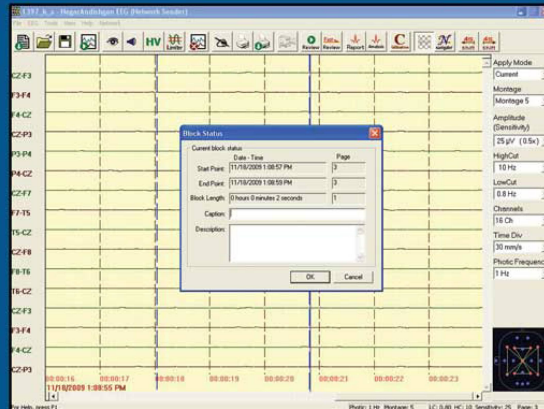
E197_h_s - NegarAndishgan EEG (Network Sender)

File EEG Tools View Help Network

HV Limiter Review Review Report Analysis

CZ-F3
F3-F4
F4-CZ
CZ-P3
P3-P4
P4-CZ
CZ-F7
F7-T5
T5-CZ
CZ-F8
F8-T6
T6-CZ
CZ-F3
F3-F4
F4-CZ
CZ-P3

Block Status

Current block status

Date - Time Page

Start Point: 11/18/2009 1:08:57 PM 3

End Point: 11/18/2009 1:08:59 PM 3

Block Length: 0 hours 0 minutes 2 seconds 1

Caption:

Description:

OK Cancel

00:00:16 00:00:17 00:00:18 00:00:19 00:00:20 00:00:21 00:00:22 00:00:23

11/18/2009 1:08:55 PM

Apply Mode
Current
Montage
Montage 5
Amplitude (Sensitivity)
25 µV (0.5x)
HighCut
10 Hz
LowCut
0.8 Hz
Channels
16 Ch
Time Div
30 mm/s
Photic Frequency
1 Hz

For Help, press F1

Photic: 1 Hz Montage: 5 LC: 0.80 HC: 10 Sensitivity: 25 Page: 3